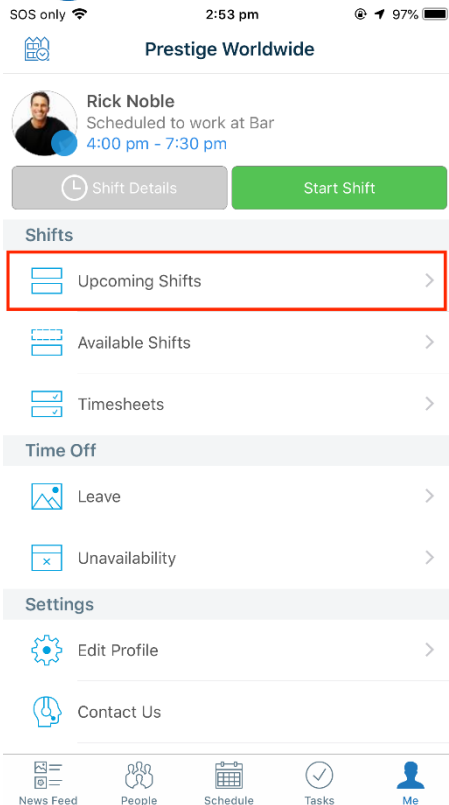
SOS only 2:53 pm 97%

Prestige Worldwide

Rick Noble
Scheduled to work at Bar
4:00 pm - 7:30 pm

Shift Details
Start Shift

Shifts

Upcoming Shifts

Available Shifts

Timesheets

Time Off

Leave

Unavailability

Settings

Edit Profile

Contact Us

News Feed
People
Schedule
Tasks
Me